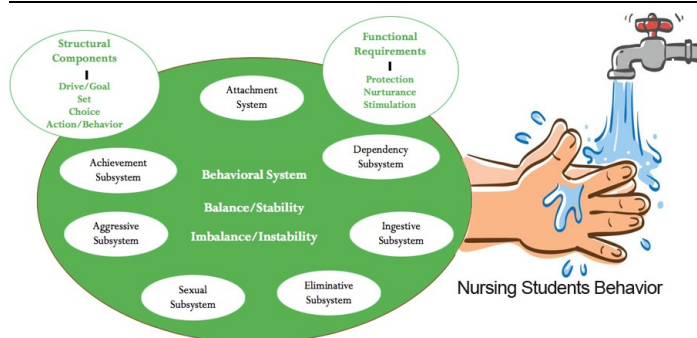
Structural Components
Drive/Goal
Set
Choice
Action/Behavior

Functional Requirements
Protection
Nurturance
Stimulation

Attachment System

Dependency Subsystem

Achievement Subsystem

Behavioral System

Balance/Stability

Imbalance/Instability

Aggressive Subsystem

Ingestive Subsystem

Sexual Subsystem

Eliminative Subsystem

Nursing Students Behavior